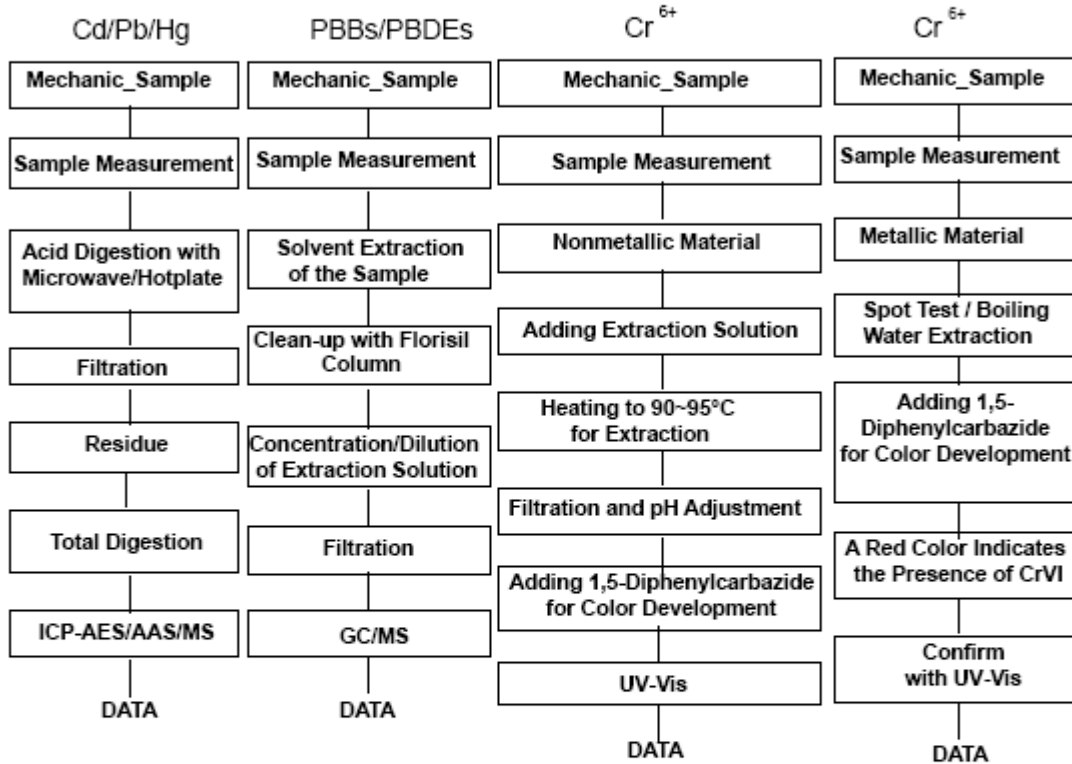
Cd/Pb/Hg

Mechanic_Sample

Sample Measurement

Acid Digestion with Microwave/Hotplate

Filtration

Residue

Total Digestion

ICP-AES/AAS/MS

DATA

PBBs/PBDEs

Mechanic_Sample

Sample Measurement

Solvent Extraction of the Sample

Clean-up with Florisil Column

Concentration/Dilution of Extraction Solution

Filtration

GC/MS

DATA

$Cr^{6+}$

Mechanic_Sample

Sample Measurement

Nonmetallic Material

Adding Extraction Solution

Heating to 90~95°C for Extraction

Filtration and pH Adjustment

Adding 1,5-Diphenylcarbazide for Color Development

UV-Vis

DATA

$Cr^{6+}$

Mechanic_Sample

Sample Measurement

Metallic Material

Spot Test / Boiling Water Extraction

Adding 1,5-Diphenylcarbazide for Color Development

A Red Color Indicates the Presence of CrVI

Confirm with UV-Vis

DATA